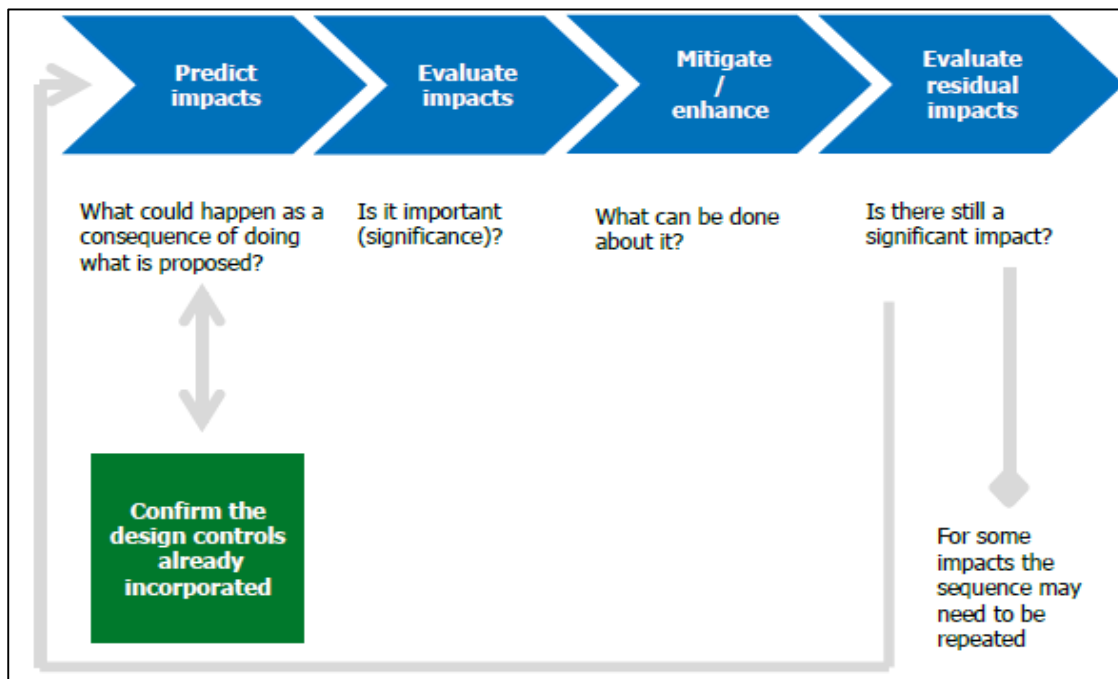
Predict impacts

Evaluate impacts

Mitigate / enhance

Evaluate residual impacts

What could happen as a consequence of doing what is proposed?

Is it important (significance)?

What can be done about it?

Is there still a significant impact?

Confirm the design controls already incorporated

For some impacts the sequence may need to be repeated